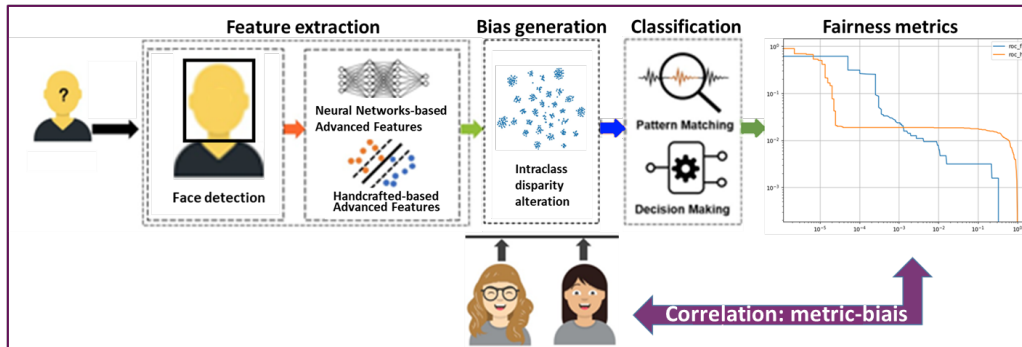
Feature extraction

Bias generation

Classification

Fairness metrics

?

Face detection

Neural Networks-based Advanced Features

Handcrafted-based Advanced Features

Intraclass disparity alteration

Pattern Matching

Decision Making

roc_f
roc_f

$10^0$
$10^{-1}$
$10^{-2}$
$10^{-3}$
$10^{-5}$
$10^{-4}$
$10^{-3}$
$10^{-2}$
$10^{-1}$
$10^0$

Correlation: metric-biais